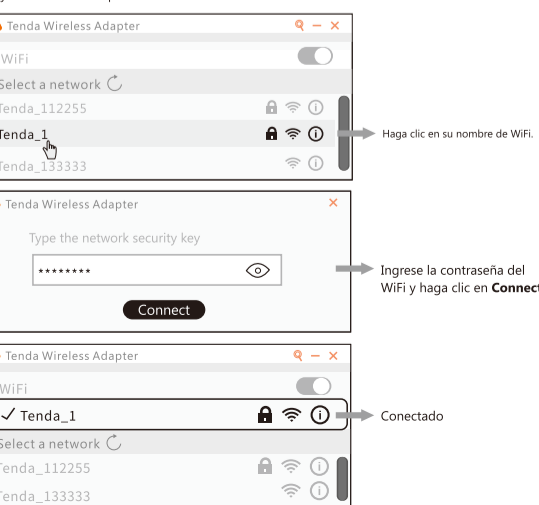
Tenda Wireless Adapter

WiFi

Select a network

Tenda_112255

Tenda_1

Tenda_133333

Haga clic en su nombre de WiFi.

Tenda Wireless Adapter

Type the network security key

********

Connect

Ingrese la contraseña del WiFi y haga clic en **Connect**

Tenda Wireless Adapter

WiFi

✓ Tenda_1

Conectado

Select a network

Tenda_112255

Tenda_133333